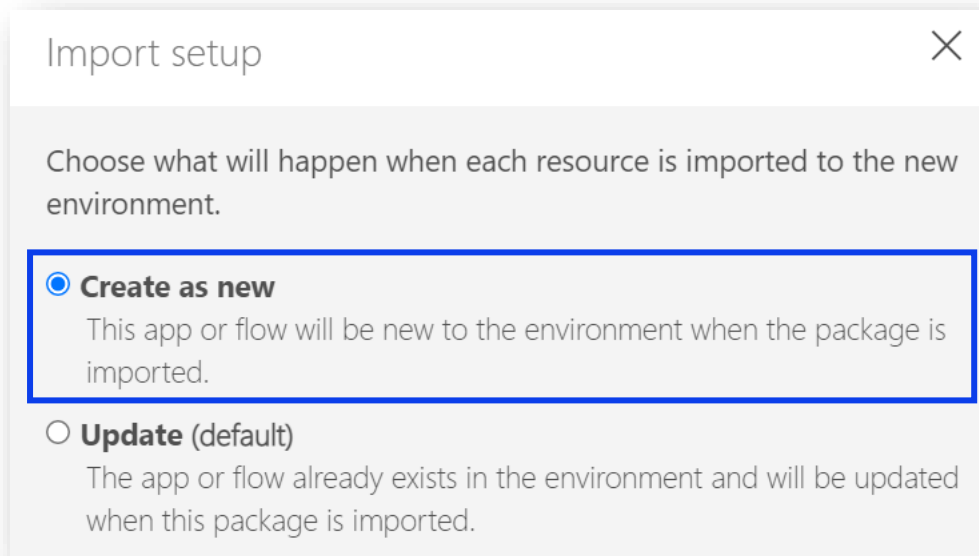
Import setup

×

Choose what will happen when each resource is imported to the new environment.

Create as new
This app or flow will be new to the environment when the package is imported.

Update (default)
The app or flow already exists in the environment and will be updated when this package is imported.